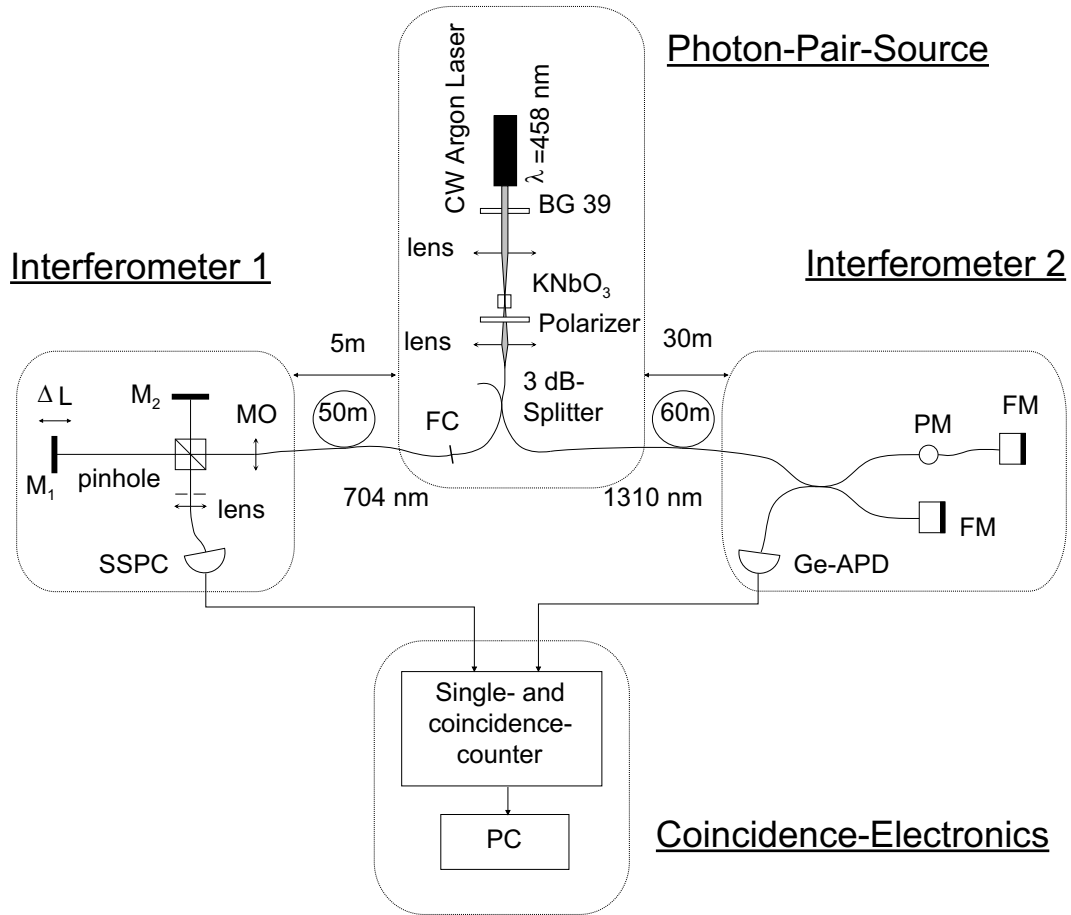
Photon-Pair-Source

CW Argon Laser

$\lambda$ =458 nm

BG 39

lens

KNbO$_3$

Polarizer

lens

3 dB-Splitter

Interferometer 1

Interferometer 2

5m

30m

$\Delta$ L

M$_2$

MO

50m

FC

60m

FM

PM

M$_1$

pinhole

lens

704 nm

1310 nm

FM

SSPC

Ge-APD

Single- and coincidence-counter

PC

Coincidence-Electronics